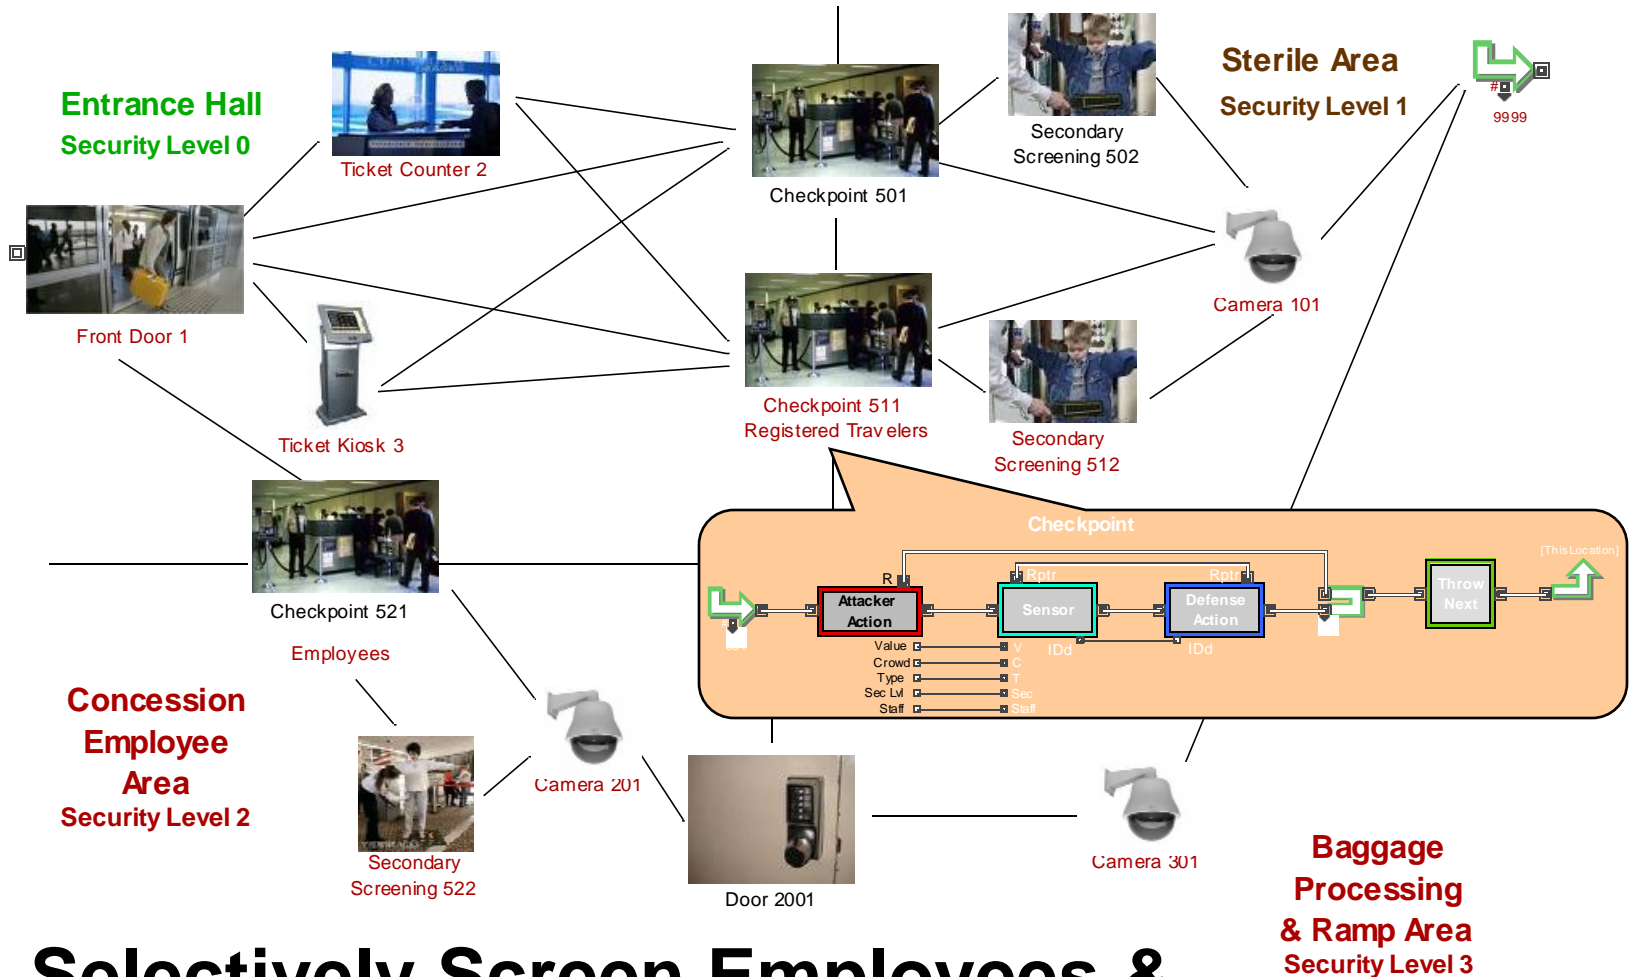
Entrance Hall
Security Level 0

Ticket Counter 2

Front Door 1

Ticket Kiosk 3

Checkpoint 501

Secondary Screening 502

Sterile Area
Security Level 1

9999

Camera 101

Checkpoint 511
Registered Trav elers

Secondary Screening 512

Checkpoint 521

Employees

Concession Employee Area
Security Level 2

Secondary Screening 522

Camera 201

Door 2001

Camera 301

Checkpoint

R

Attacker Action

Rptr

Sensor

Rptr

Defense Action

Throw Next

[This Location]

Value
Crowd
Type
Sec Lvl
Staff

V
C
T
Sec
Staff

IDd

IDd

Baggage Processing & Ramp Area
Security Level 3

Selectively Screen Employees &